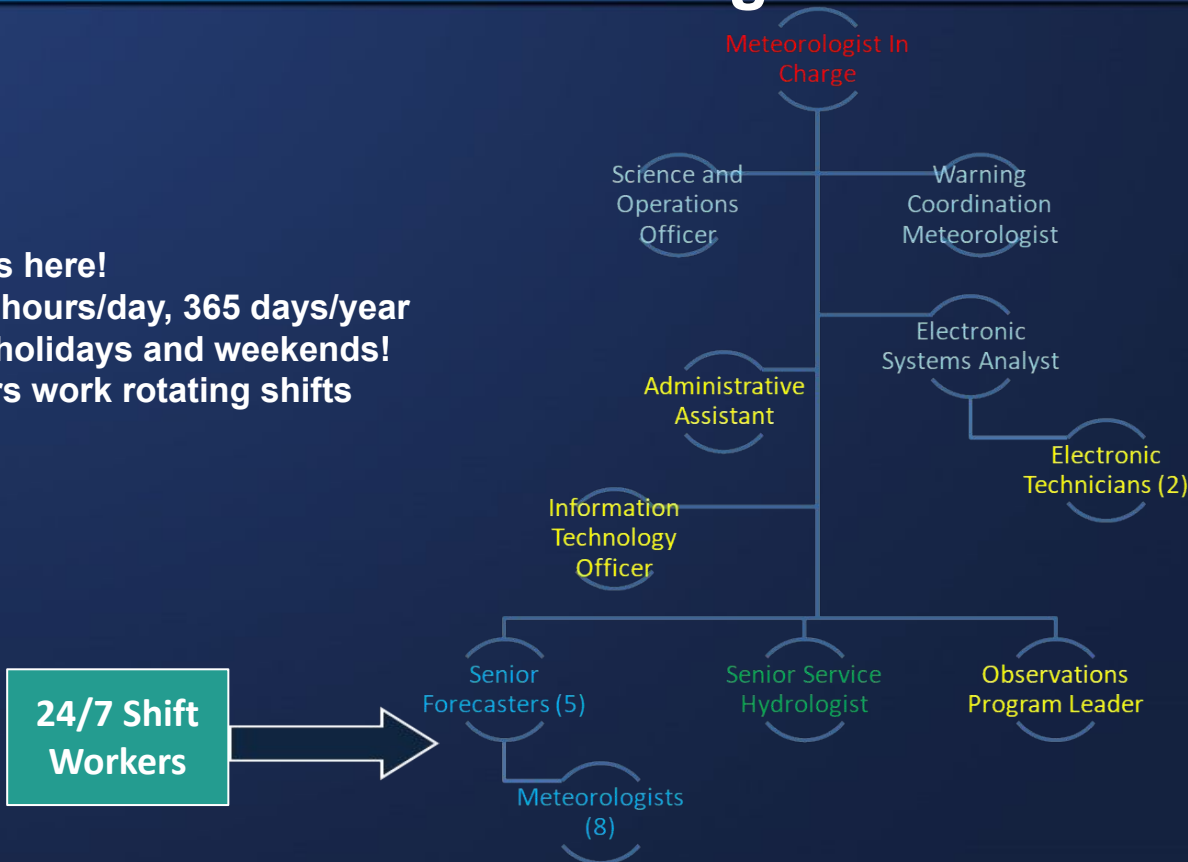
s here!
hours/day, 365 days/year
holidays and weekends!
rs work rotating shifts

Meteorologist In Charge

Science and Operations Officer

Warning Coordination Meteorologist

Electronic Systems Analyst

Administrative Assistant

Electronic Technicians (2)

Information Technology Officer

Senior Forecasters (5)

Senior Service Hydrologist

Observations Program Leader

Meteorologists (8)

24/7 Shift Workers